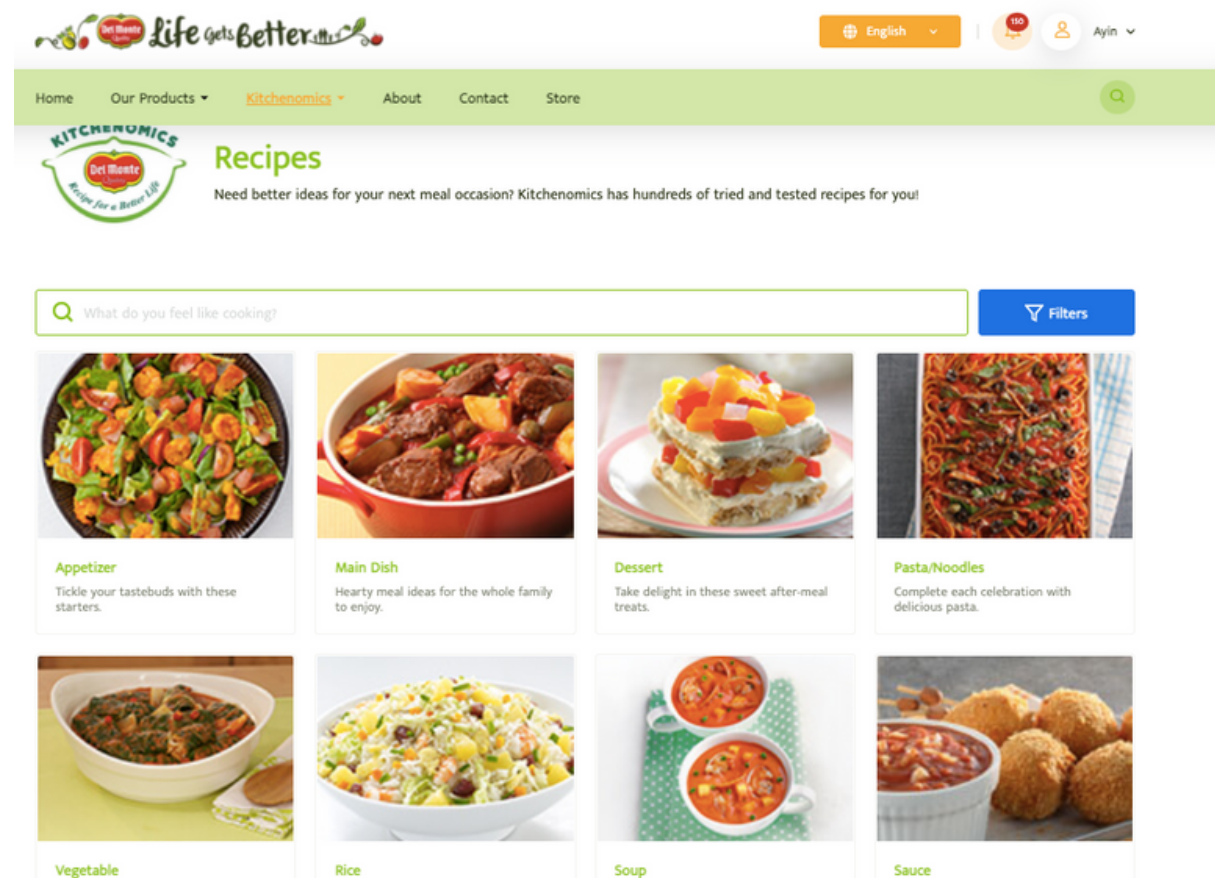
Del Monte Life Gets Better

English

150

Ayin

Home Our Products Kitchenomics About Contact Store

KITCHENOMICS Del Monte Recipes for a Better Life

Recipes

Need better ideas for your next meal occasion? Kitchenomics has hundreds of tried and tested recipes for you!

What do you feel like cooking?

Filters

Appetizer
Tickle your tastebuds with these starters.

Main Dish
Hearty meal ideas for the whole family to enjoy.

Dessert
Take delight in these sweet after-meal treats.

Pasta/Noodles
Complete each celebration with delicious pasta.

Vegetable

Rice

Soup

Sauce